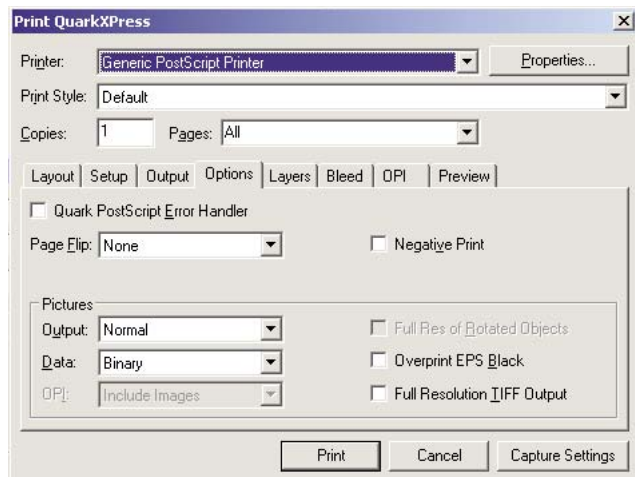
Print QuarkXPress

Printer: Generic PostScript Printer

Properties...

Print Style: Default

Copies: 1

Pages: All

Layout | Setup | Output | Options | Layers | Bleed | OPI | Preview

Quark PostScript Error Handler

Page Flip: None

Negative Print

Pictures

Output: Normal

Full Res of Rotated Objects

Data: Binary

Overprint EPS Black

OPI: Include Images

Full Resolution TIFF Output

Print

Cancel

Capture Settings